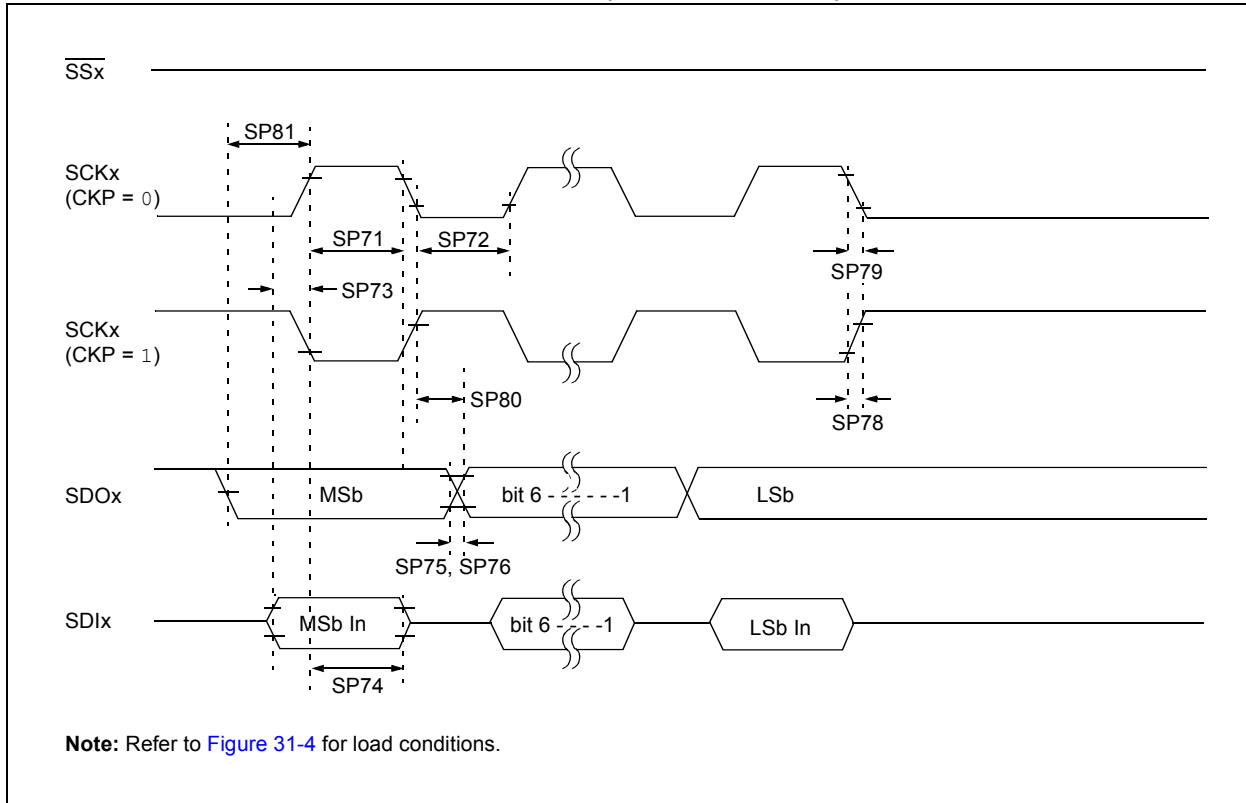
$\overline{SSx}$

SP81

SCKx
(CKP = 0)

SP71

SP72

SP79

SP73

SCKx
(CKP = 1)

SP80

SP78

SDOx

MSb

bit 6 - - - - - -1

LSb

SP75, SP76

SDIx

MSb In

bit 6 - - - -1

LSb In

SP74

**Note:** Refer to Figure 31-4 for load conditions.